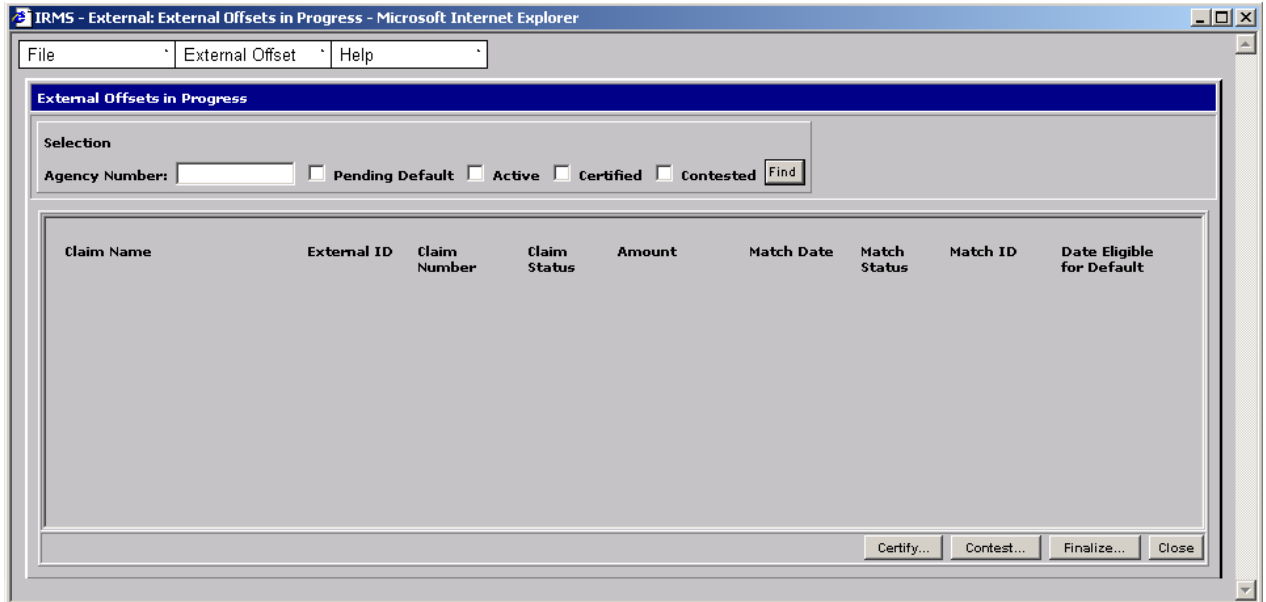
IRMS - External: External Offsets in Progress - Microsoft Internet Explorer

File | External Offset | Help

External Offsets in Progress

Selection

Agency Number: Pending Default Active Certified Contested Find

| Claim Name | External ID | Claim Number | Claim Status | Amount | Match Date | Match Status | Match ID | Date Eligible for Default |
|---|---|---|---|---|---|---|---|---|

Certify... Contest... Finalize... Close